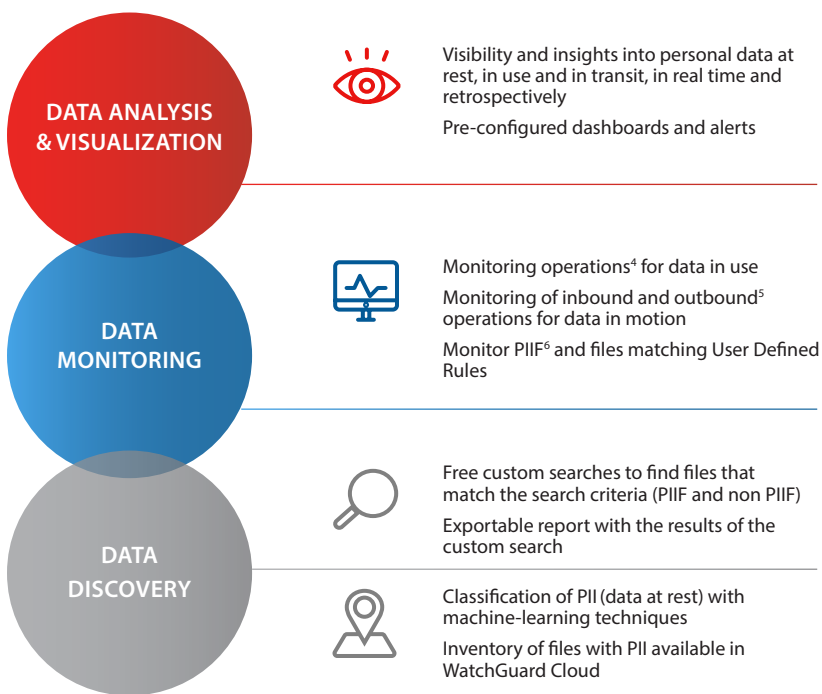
DATA ANALYSIS & VISUALIZATION

Visibility and insights into personal data at rest, in use and in transit, in real time and retrospectively

Pre-configured dashboards and alerts

DATA MONITORING

Monitoring operations$^4$ for data in use

Monitoring of inbound and outbound$^5$ operations for data in motion

Monitor PIIF$^6$ and files matching User Defined Rules

DATA DISCOVERY

Free custom searches to find files that match the search criteria (PIIF and non PIIF)

Exportable report with the results of the custom search

Classification of PII (data at rest) with machine-learning techniques

Inventory of files with PII available in WatchGuard Cloud